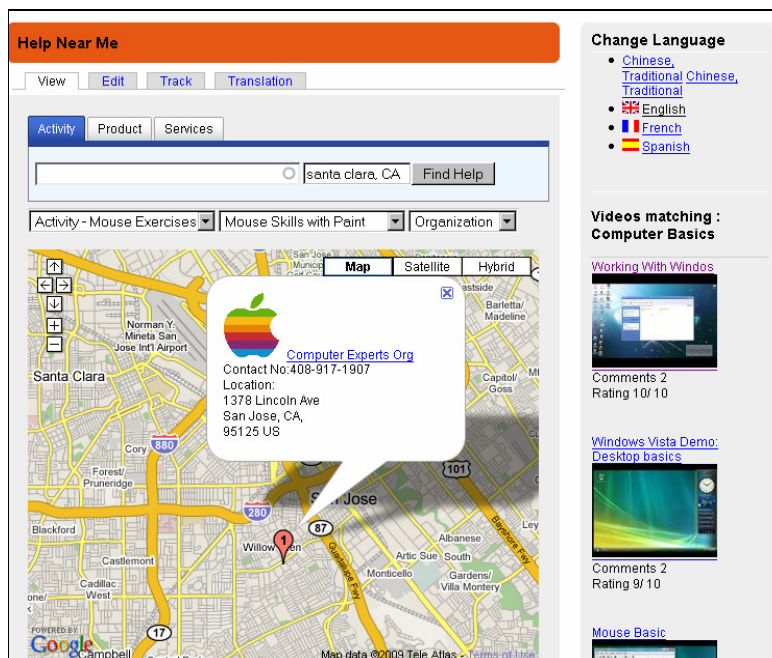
Help Near Me

View | Edit | Track | Translation

Activity | Product | Services

santa clara, CA | Find Help

Activity - Mouse Exercises | Mouse Skills with Paint | Organization

Map | Satellite | Hybrid

Computer Experts Org
Contact No:408-917-1907
Location:
1378 Lincoln Ave
San Jose, CA,
95125 US

Norman Y. Mineta San Jose Int'l Airport
Santa Clara
Barletta/ Madeline
Capitol/ Goss
880
Cory
Forest/ Pruneridge
101
280
San Jose
87
Blackford
Willow Glen
Albanese
Artic Sue South
Castlemont
Monticello
Gardens/ Villa Montery
Cadillac West
17
Campbell
Bayshore Fwy
Guadalupe Fwy
POWERED BY Google
Map data ©2009 Tele Atlas - Terms of Use

Change Language
- Chinese, Traditional Chinese, Traditional
- English
- French
- Spanish

Videos matching : Computer Basics

Working With Windos
Comments 2
Rating 10/ 10

Windows Vista Demo: Desktop basics
Comments 2
Rating 9/ 10

Mouse Basic